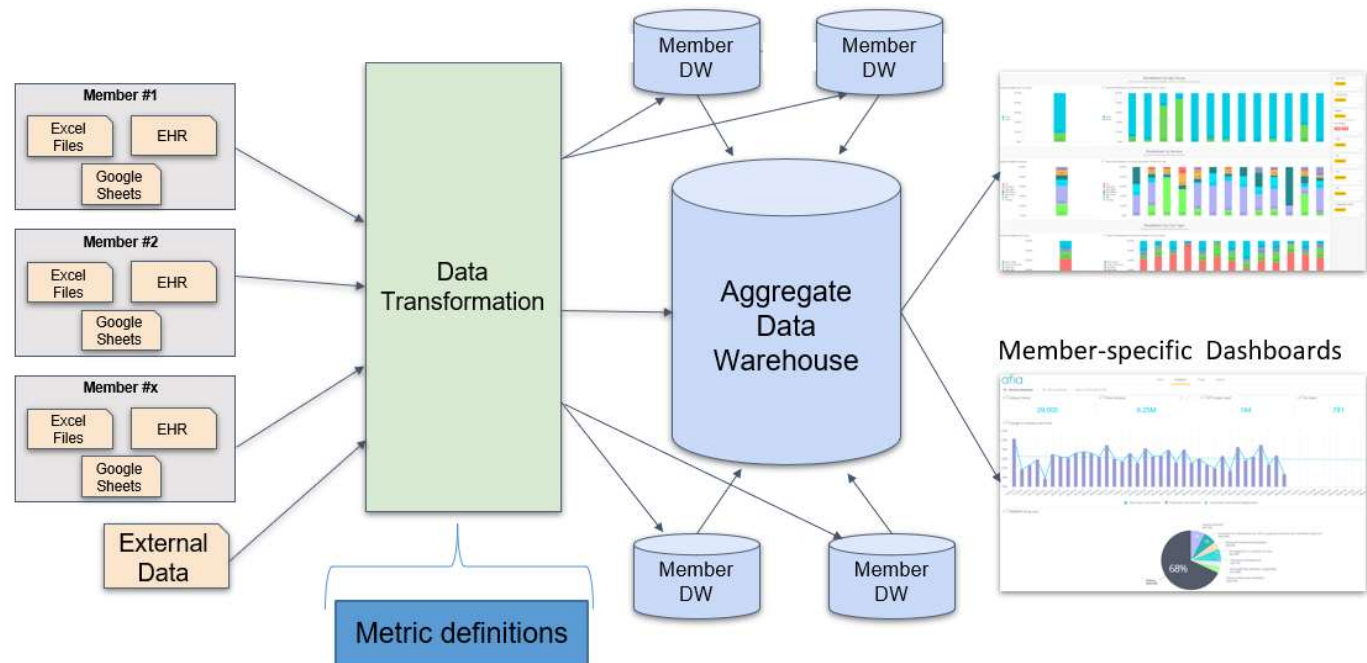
Member #1

Excel Files

EHR

Google Sheets

Member #2

Excel Files

EHR

Google Sheets

Member #x

Excel Files

EHR

Google Sheets

External Data

Data Transformation

Metric definitions

Member DW

Member DW

Aggregate Data Warehouse

Member DW

Member DW

Member-specific Dashboards

afia

28,503

4.23M

144

781

68%